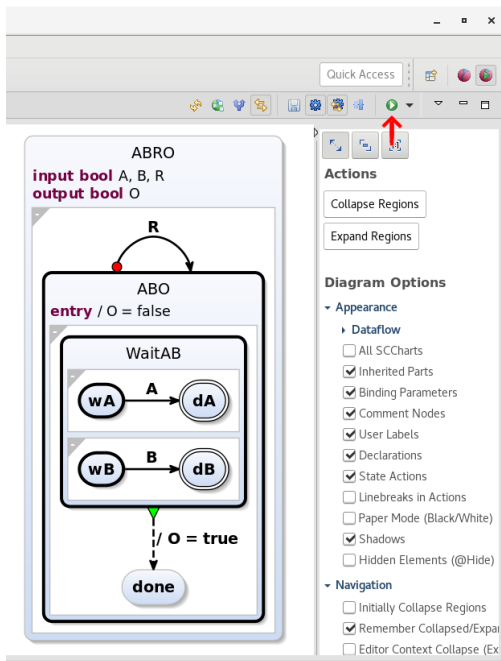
Quick Access

ABRO
input bool A, B, R
output bool O

R

ABO
entry / O = false

WaitAB

wA A dA

wB B dB

/ O = true

done

Actions

Collapse Regions

Expand Regions

Diagram Options

Appearance

Dataflow

All SCCharts

Inherited Parts

Binding Parameters

Comment Nodes

User Labels

Declarations

State Actions

Linebreaks in Actions

Paper Mode (Black/White)

Shadows

Hidden Elements (@Hide)

Navigation

Initially Collapse Regions

Remember Collapsed/Expan

Editor Context Collapse (Ex